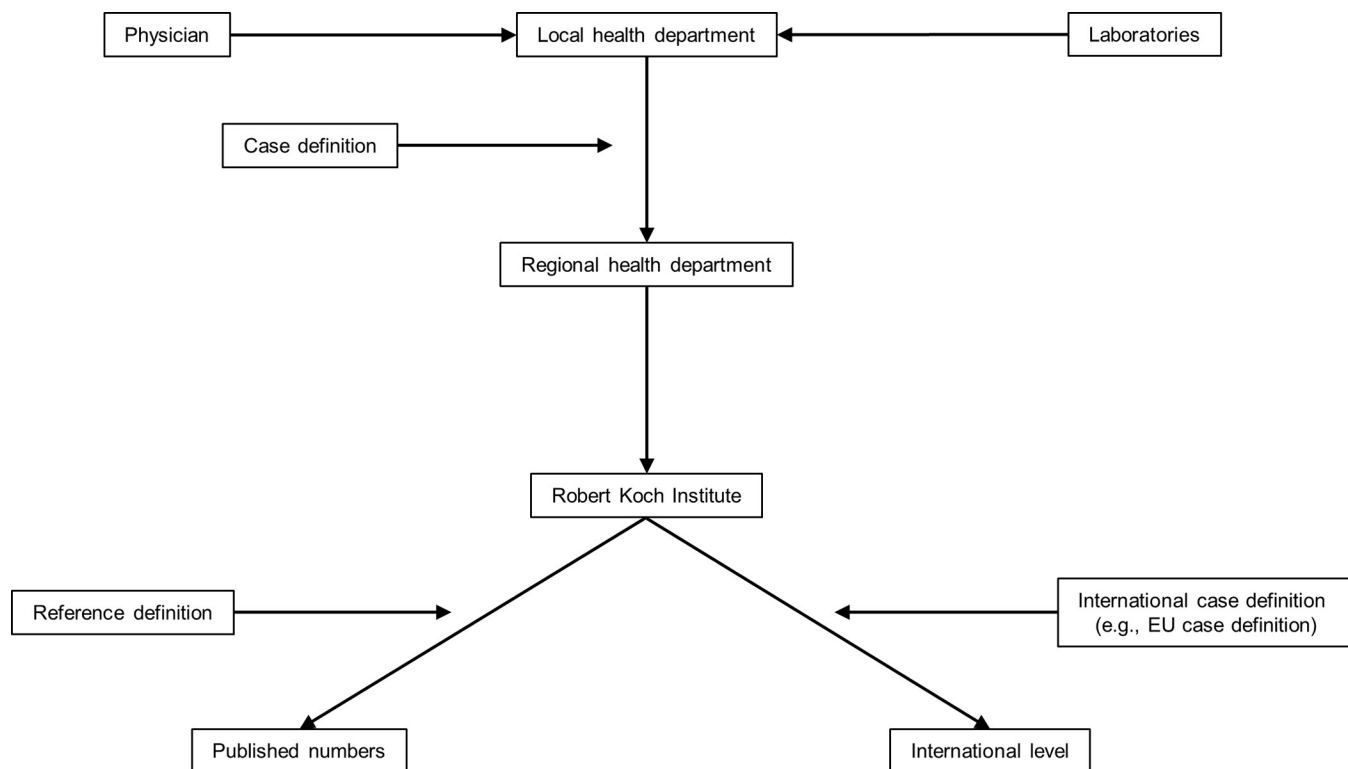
Physician

Local health department

Laboratories

Case definition

Regional health department

Robert Koch Institute

Reference definition

International case definition (e.g., EU case definition)

Published numbers

International level